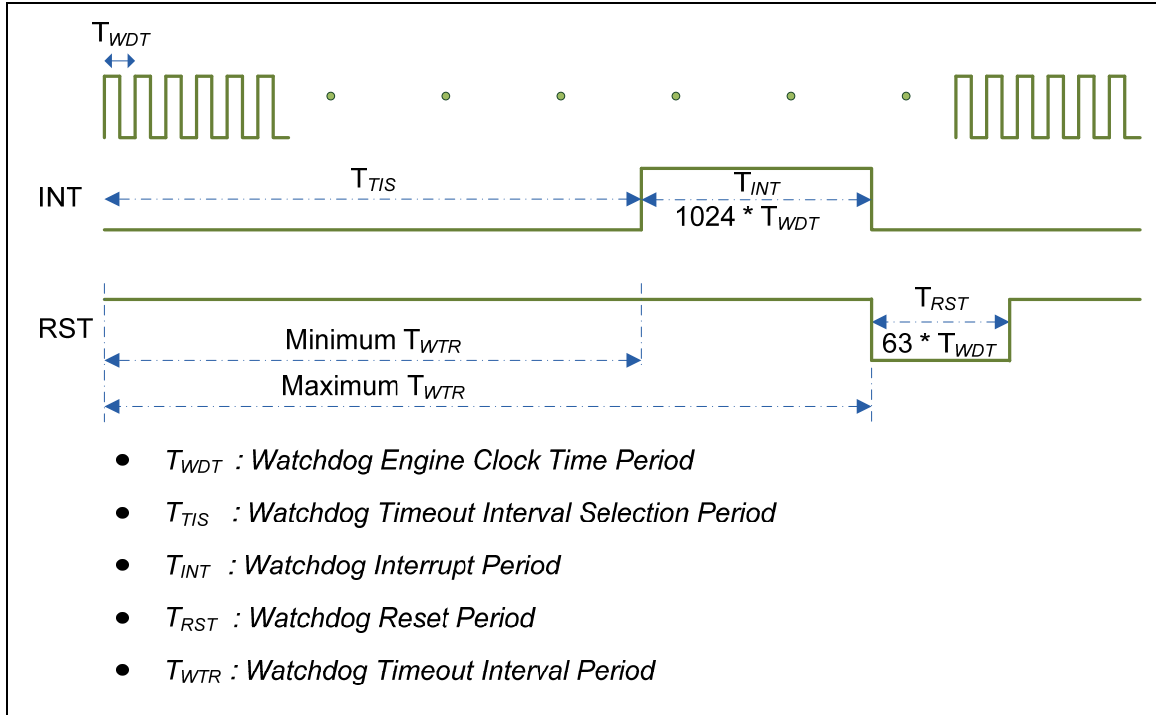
$T_{WDT}$

INT

$T_{TIS}$

$T_{INT}$

1024 * $T_{WDT}$

RST

$T_{RST}$

Minimum $T_{WTR}$

63 * $T_{WDT}$

Maximum $T_{WTR}$

- $T_{WDT}$ : Watchdog Engine Clock Time Period
- $T_{TIS}$ : Watchdog Timeout Interval Selection Period
- $T_{INT}$ : Watchdog Interrupt Period
- $T_{RST}$ : Watchdog Reset Period
- $T_{WTR}$ : Watchdog Timeout Interval Period